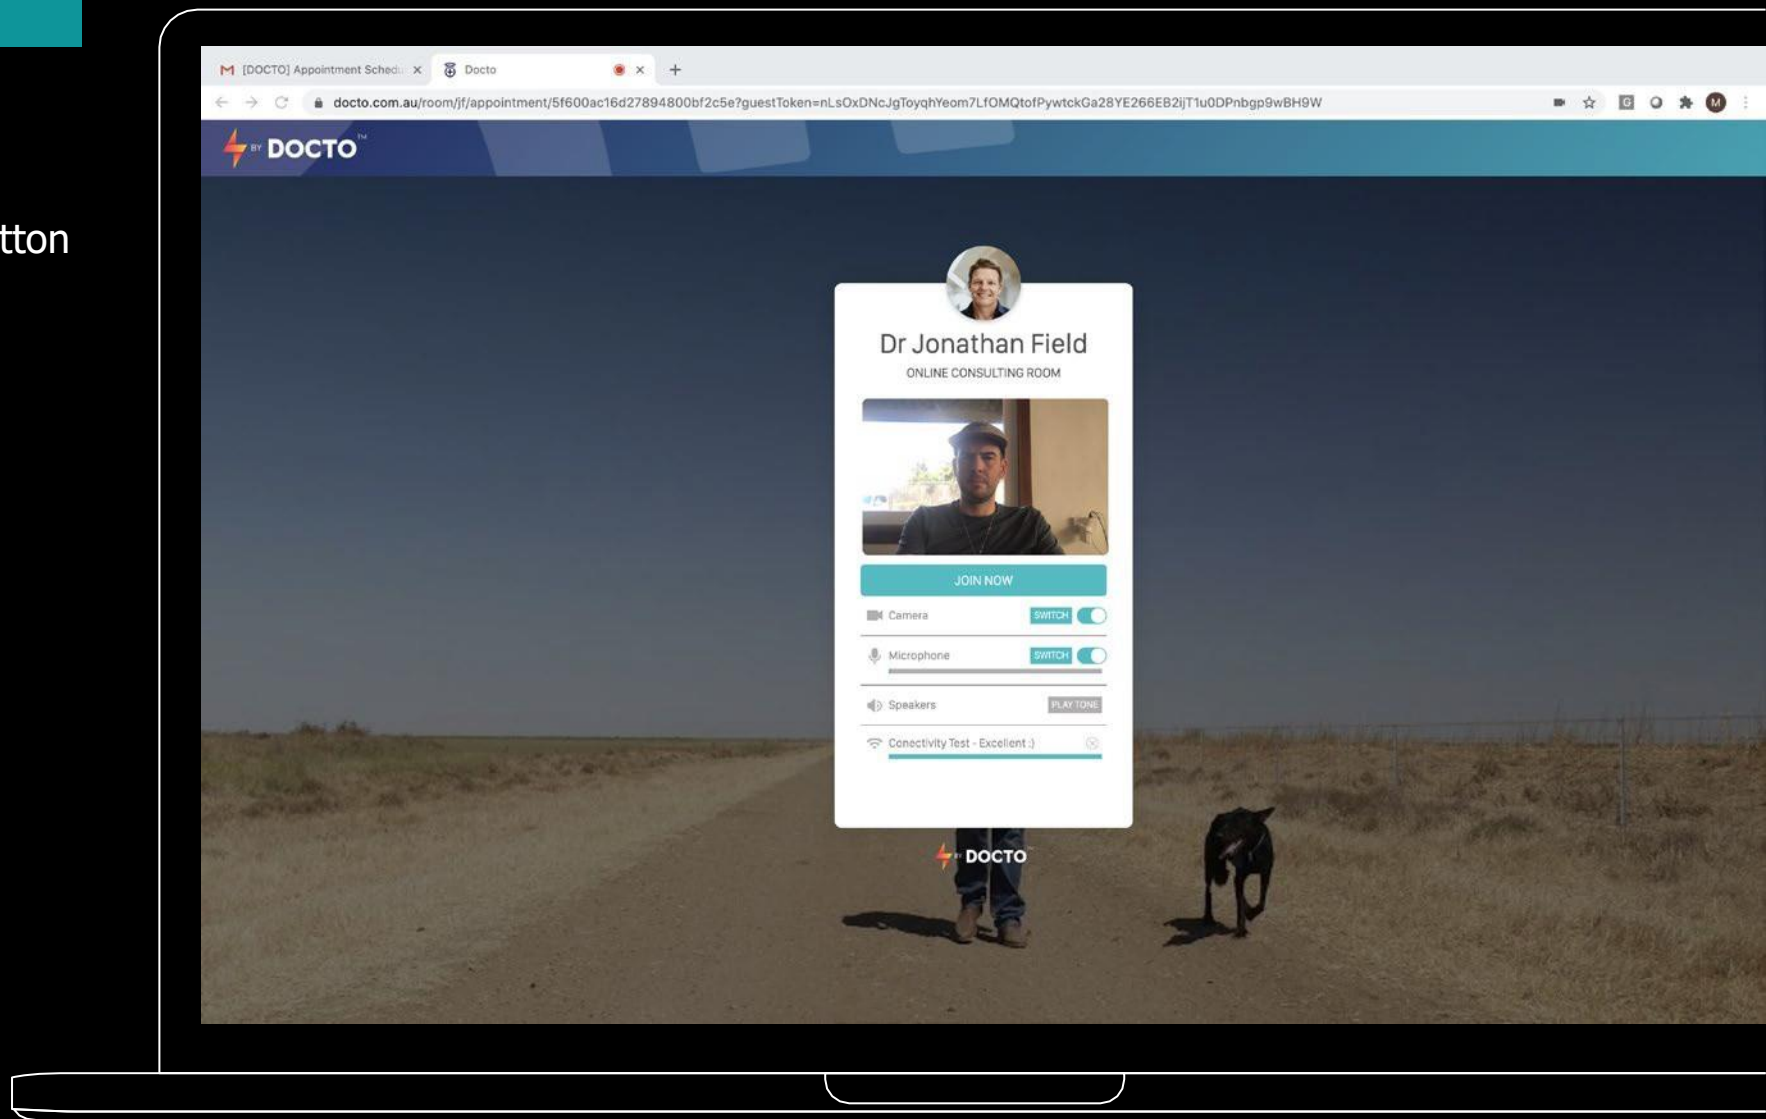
tton

[DOCTO] Appointment Schedu ×
Docto ×
+

docto.com.au/room/jf/appointment/5f600ac16d27894800bf2c5e?guestToken=nLsOxDNcJgToyqhYeom7LfOMQtofPywtckGa28YE266EB2ijT1u0DPnbgp9wBH9W

M

BY DOCTO™

Dr Jonathan Field
ONLINE CONSULTING ROOM

JOIN NOW

Camera SWITCH

Microphone SWITCH

Speakers PLAY TONE

Conectivity Test - Excellent :)

BY DOCTO™